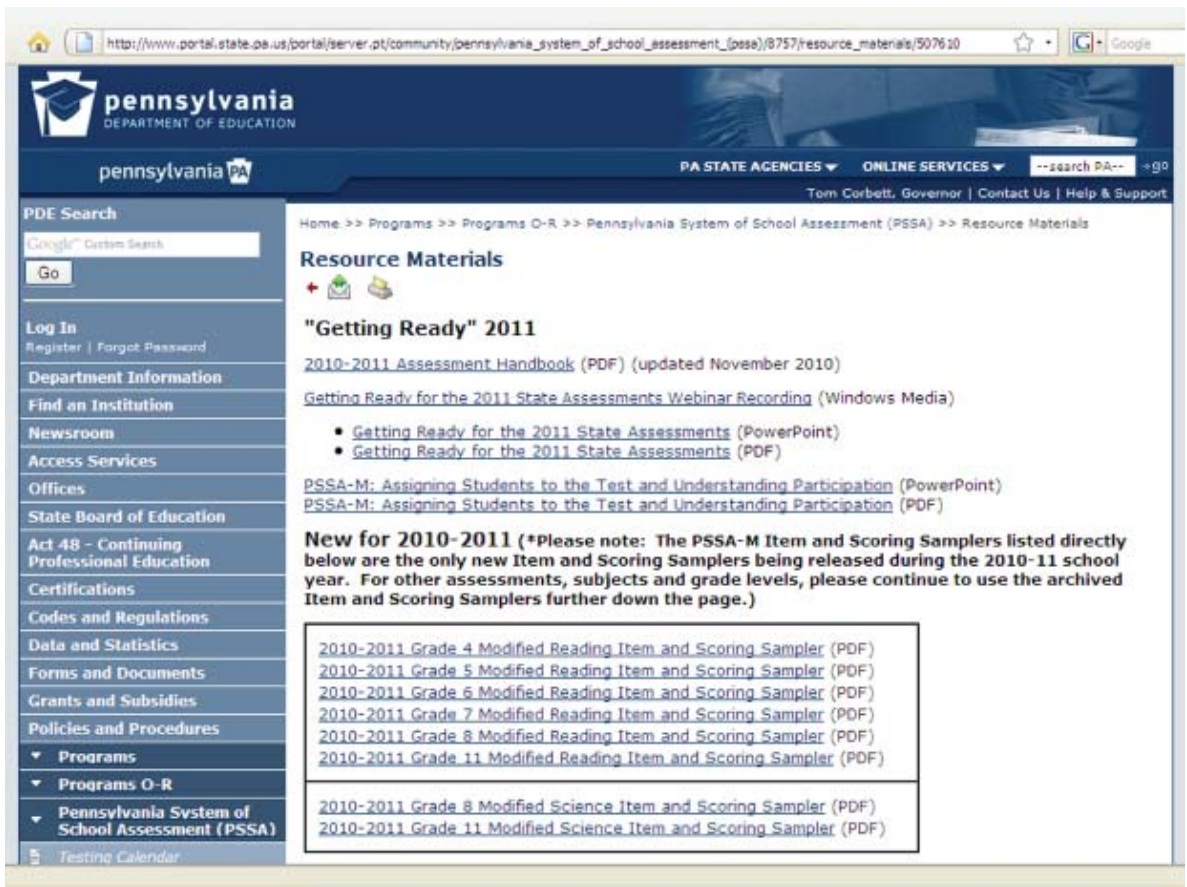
http://www.portal.state.pa.us/portal/server.pt/community/pennsylvania_system_of_school_assessment_(pssa)/8757/resource_materials/507610

Google

pennsylvania
DEPARTMENT OF EDUCATION

pennsylvania PA

PA STATE AGENCIES ▾ ONLINE SERVICES ▾ --search PA-- go

Tom Corbett, Governor | Contact Us | Help & Support

PDE Search

Google Custom Search

Go

Log In
Register | Forgot Password

Department Information
Find an Institution
Newsroom
Access Services
Offices
State Board of Education
Act 48 - Continuing Professional Education
Certifications
Codes and Regulations
Data and Statistics
Forms and Documents
Grants and Subsidies
Policies and Procedures
Programs
Programs O-R
Pennsylvania System of School Assessment (PSSA)
Testing Calendar

Home >> Programs >> Programs O-R >> Pennsylvania System of School Assessment (PSSA) >> Resource Materials

Resource Materials

"Getting Ready" 2011

2010-2011 Assessment Handbook (PDF) (updated November 2010)

Getting Ready for the 2011 State Assessments Webinar Recording (Windows Media)

- Getting Ready for the 2011 State Assessments (PowerPoint)
- Getting Ready for the 2011 State Assessments (PDF)

PSSA-M: Assigning Students to the Test and Understanding Participation (PowerPoint)
PSSA-M: Assigning Students to the Test and Understanding Participation (PDF)

New for 2010-2011 (*Please note: The PSSA-M Item and Scoring Samplers listed directly below are the only new Item and Scoring Samplers being released during the 2010-11 school year. For other assessments, subjects and grade levels, please continue to use the archived Item and Scoring Samplers further down the page.)

2010-2011 Grade 4 Modified Reading Item and Scoring Sampler (PDF)
2010-2011 Grade 5 Modified Reading Item and Scoring Sampler (PDF)
2010-2011 Grade 6 Modified Reading Item and Scoring Sampler (PDF)
2010-2011 Grade 7 Modified Reading Item and Scoring Sampler (PDF)
2010-2011 Grade 8 Modified Reading Item and Scoring Sampler (PDF)
2010-2011 Grade 11 Modified Reading Item and Scoring Sampler (PDF)

2010-2011 Grade 8 Modified Science Item and Scoring Sampler (PDF)
2010-2011 Grade 11 Modified Science Item and Scoring Sampler (PDF)